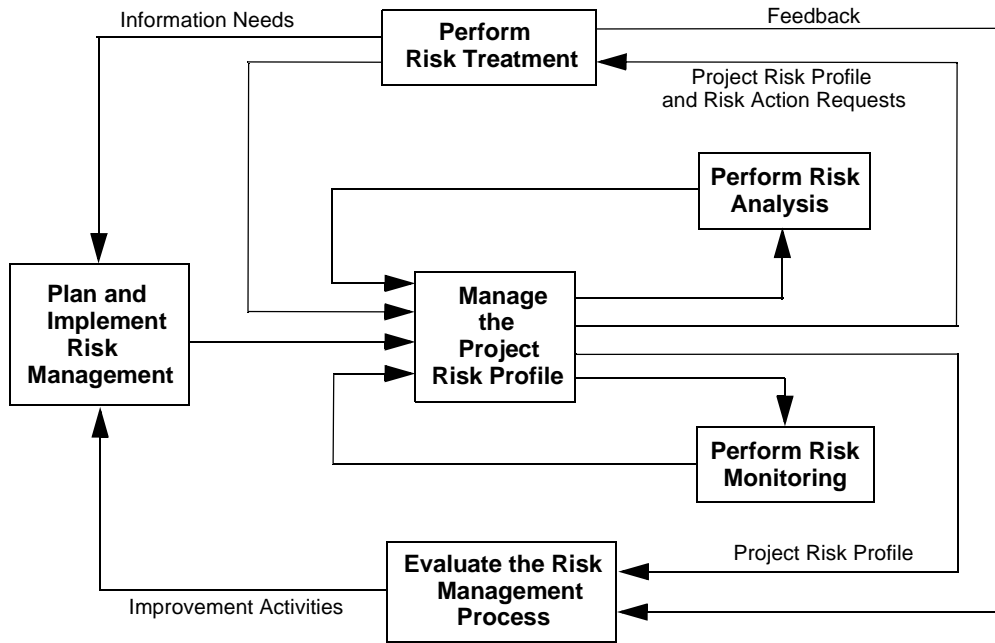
Information Needs

Perform Risk Treatment

Feedback

Project Risk Profile and Risk Action Requests

Perform Risk Analysis

Plan and Implement Risk Management

Manage the Project Risk Profile

Perform Risk Monitoring

Project Risk Profile

Evaluate the Risk Management Process

Improvement Activities